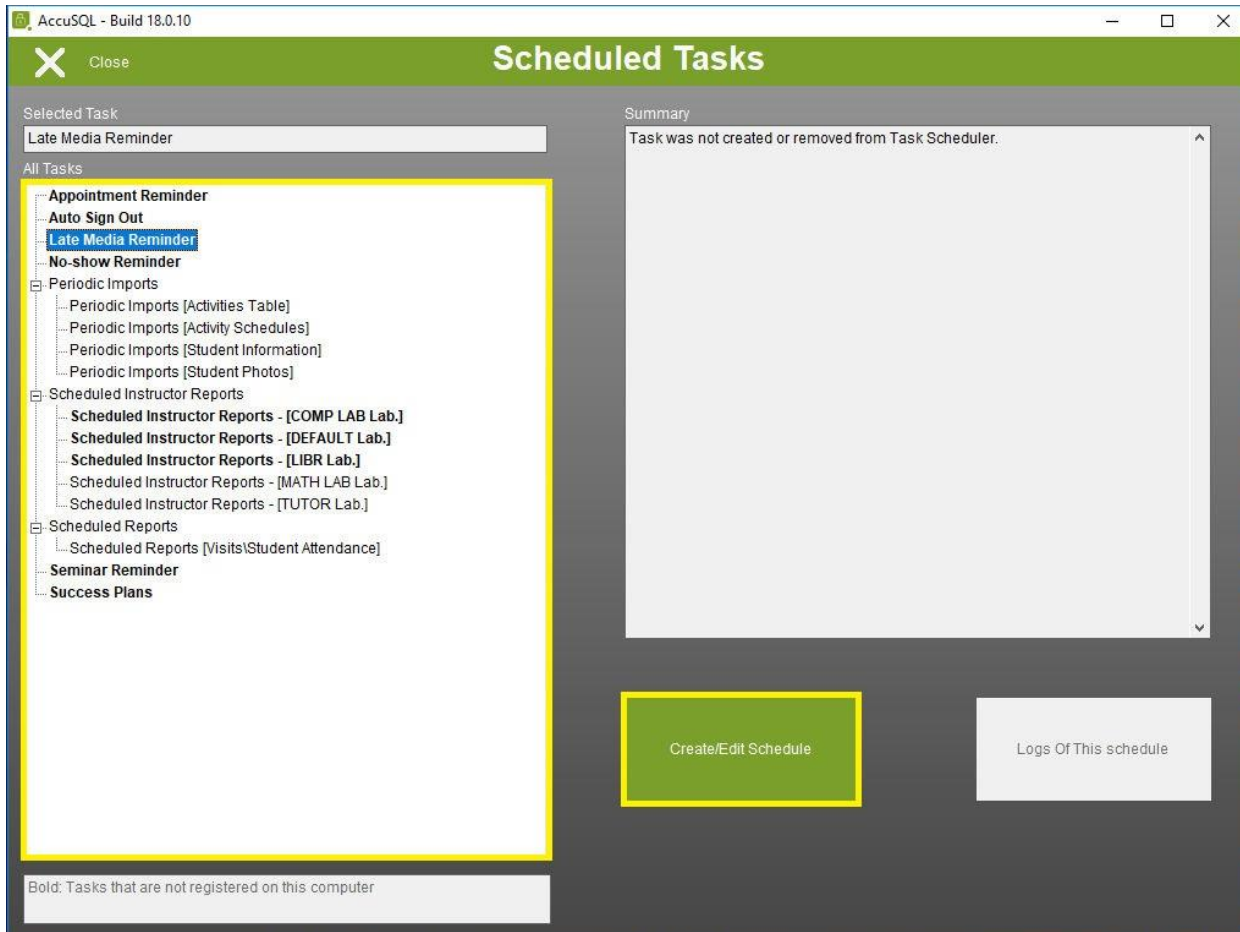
AccuSQL - Build 18.0.10

Close

Scheduled Tasks

Selected Task

Late Media Reminder

All Tasks

Appointment Reminder
Auto Sign Out
Late Media Reminder
No-show Reminder
Periodic Imports
Periodic Imports [Activities Table]
Periodic Imports [Activity Schedules]
Periodic Imports [Student Information]
Periodic Imports [Student Photos]
Scheduled Instructor Reports
Scheduled Instructor Reports - [COMP LAB Lab.]
Scheduled Instructor Reports - [DEFAULT Lab.]
Scheduled Instructor Reports - [LIBR Lab.]
Scheduled Instructor Reports - [MATH LAB Lab.]
Scheduled Instructor Reports - [TUTOR Lab.]
Scheduled Reports
Scheduled Reports [Visits\Student Attendance]
Seminar Reminder
Success Plans

Bold: Tasks that are not registered on this computer

Summary

Task was not created or removed from Task Scheduler.

Create/Edit Schedule

Logs Of This schedule